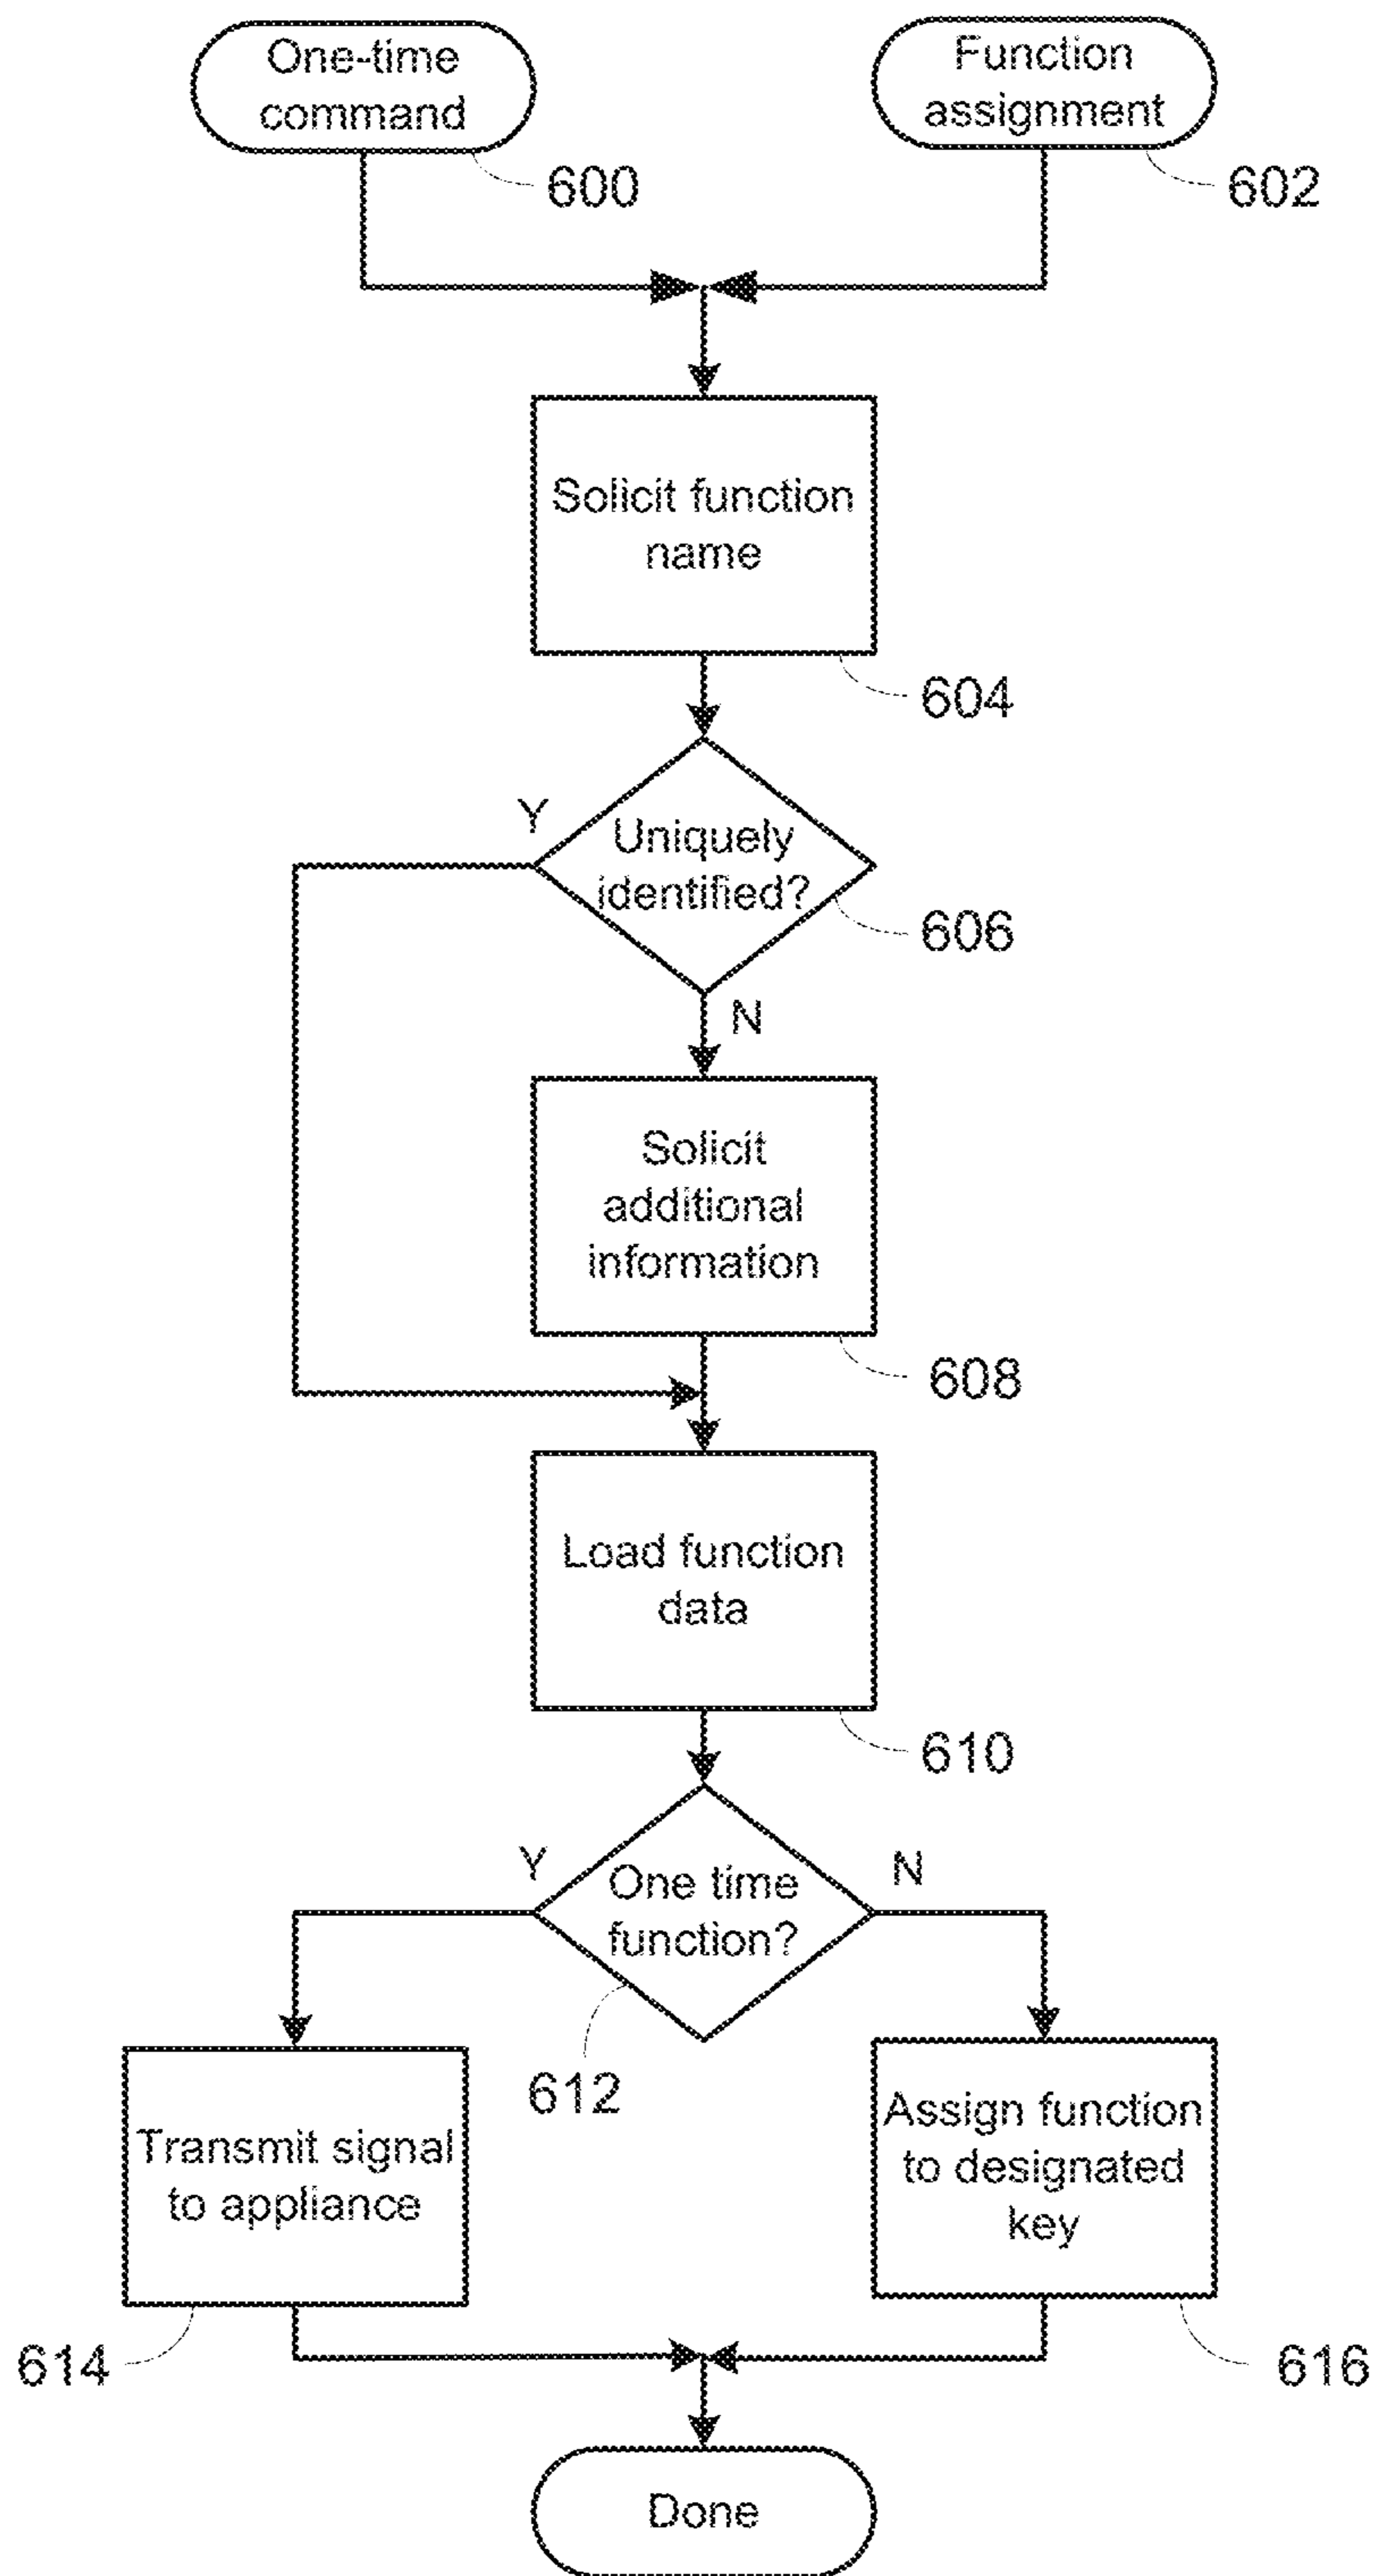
One-time command

600

Function assignment

602

Solicit function name

604

Y

Uniquely identified?

606

N

Solicit additional information

608

Load function data

610

Y

One time function?

N

612

Transmit signal to appliance

614

Assign function to designated key

616

Done